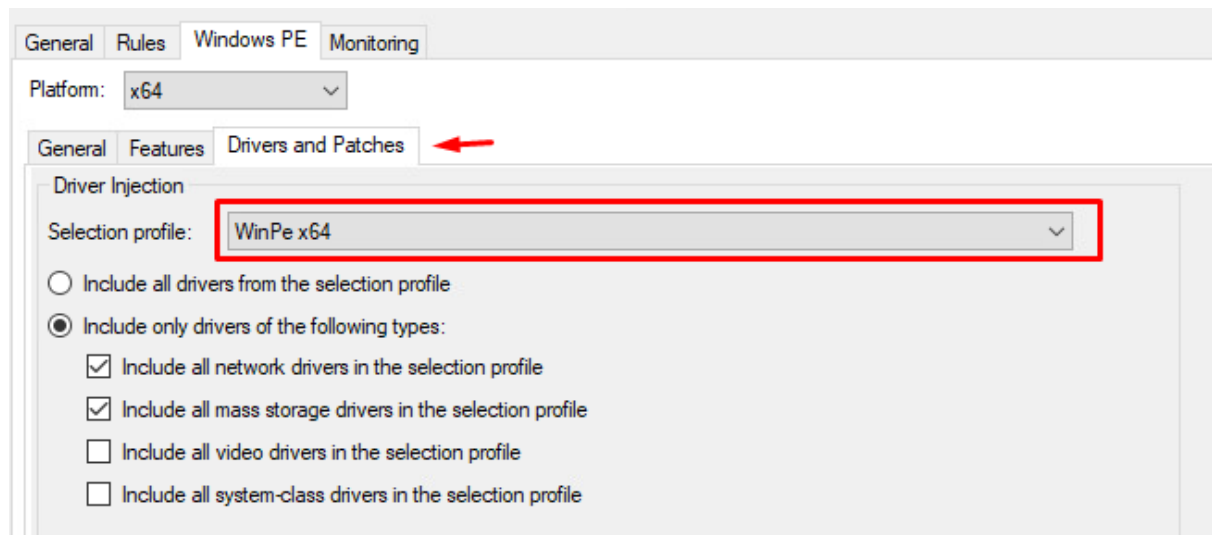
General Rules Windows PE Monitoring

Platform: x64

General Features Drivers and Patches

Driver Injection

Selection profile: WinPe x64

Include all drivers from the selection profile

Include only drivers of the following types:

Include all network drivers in the selection profile

Include all mass storage drivers in the selection profile

Include all video drivers in the selection profile

Include all system-class drivers in the selection profile